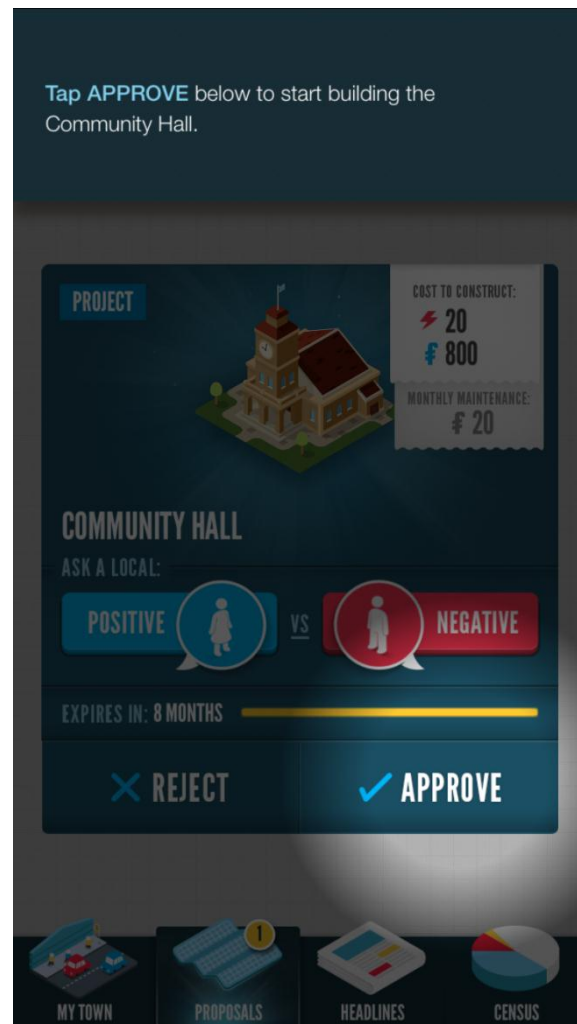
Tap APPROVE below to start building the Community Hall.

PROJECT

COST TO CONSTRUCT:
20
₣ 800

MONTHLY MAINTENANCE:
₣ 20

COMMUNITY HALL

ASK A LOCAL:

POSITIVE VS NEGATIVE

EXPIRES IN: 8 MONTHS

✕ REJECT ✓ APPROVE

MY TOWN
1
PROPOSALS
HEADLINES
CENSUS